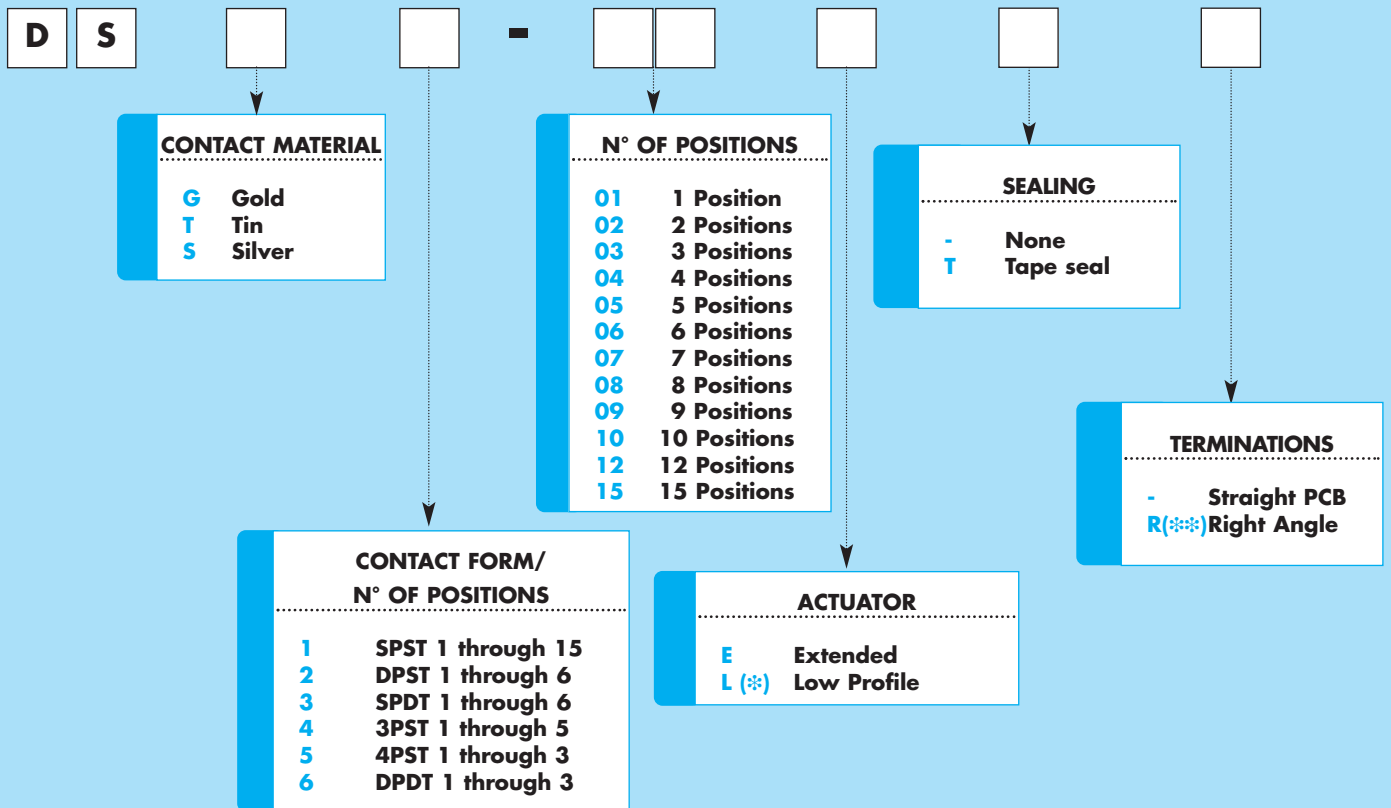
D S -

CONTACT MATERIAL

G Gold
T Tin
S Silver

N° OF POSITIONS

01 1 Position
02 2 Positions
03 3 Positions
04 4 Positions
05 5 Positions
06 6 Positions
07 7 Positions
08 8 Positions
09 9 Positions
10 10 Positions
12 12 Positions
15 15 Positions

SEALING

- None
T Tape seal

TERMINATIONS

- Straight PCB
R(**) Right Angle

CONTACT FORM/ N° OF POSITIONS

1 SPST 1 through 15
2 DPST 1 through 6
3 SPDT 1 through 6
4 3PST 1 through 5
5 4PST 1 through 3
6 DPDT 1 through 3

ACTUATOR

E Extended
L (*) Low Profile